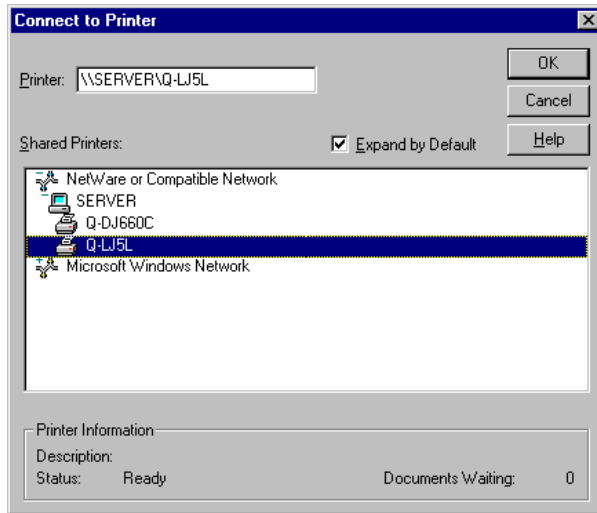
Connect to Printer

Printer: \\SERVER\Q-LJ5L

OK

Cancel

Help

Shared Printers:

Expand by Default

NetWare or Compatible Network
SERVER
Q-DJ660C
Q-LJ5L
Microsoft Windows Network

Printer Information
Description:
Status: Ready
Documents Waiting: 0